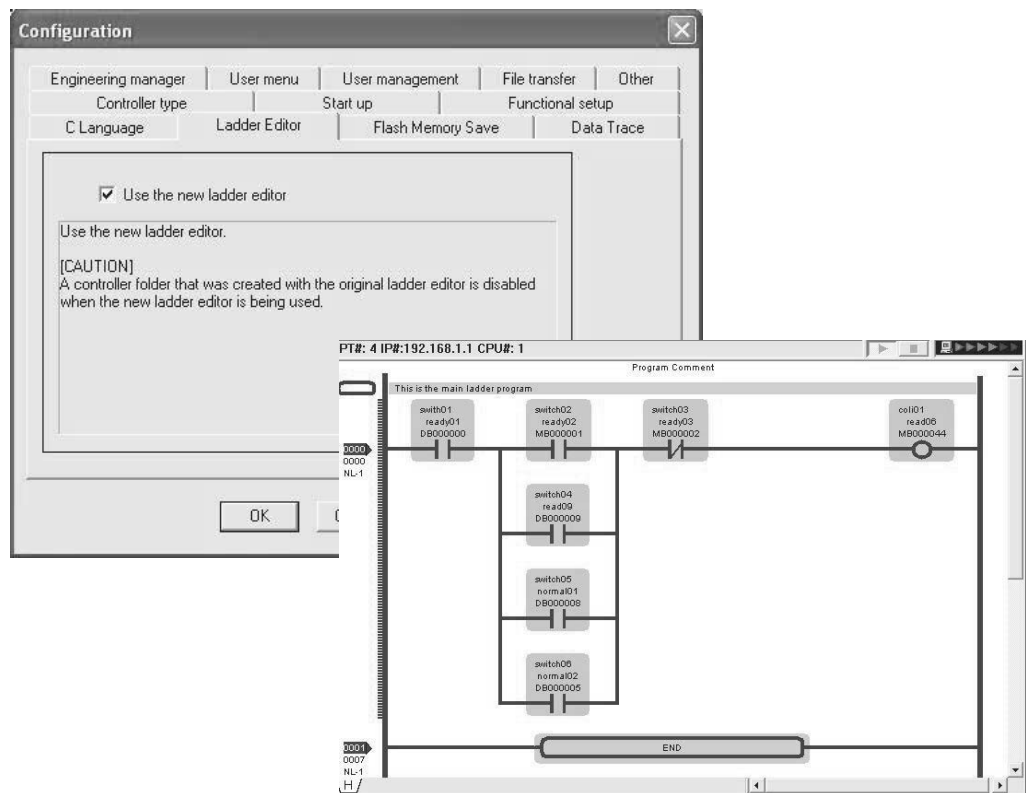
Configuration

Engineering manager | User menu | User management | File transfer | Other
Controller type | Start up | Functional setup
C Language | Ladder Editor | Flash Memory Save | Data Trace

Use the new ladder editor

Use the new ladder editor.

[CAUTION]
A controller folder that was created with the original ladder editor is disabled when the new ladder editor is being used.

OK

PT#: 4 IP#:192.168.1.1 CPU#: 1

Program Comment

This is the main ladder program

swith01
ready01
DB000000

switch02
ready02
MB000001

switch03
ready03
MB000002

coli01
read06
MB000044

0000
0000
NL-1

switch04
read09
DB000009

switch05
normal01
DB000008

switch06
normal02
DB000005

0001
0007
NL-1
H

END